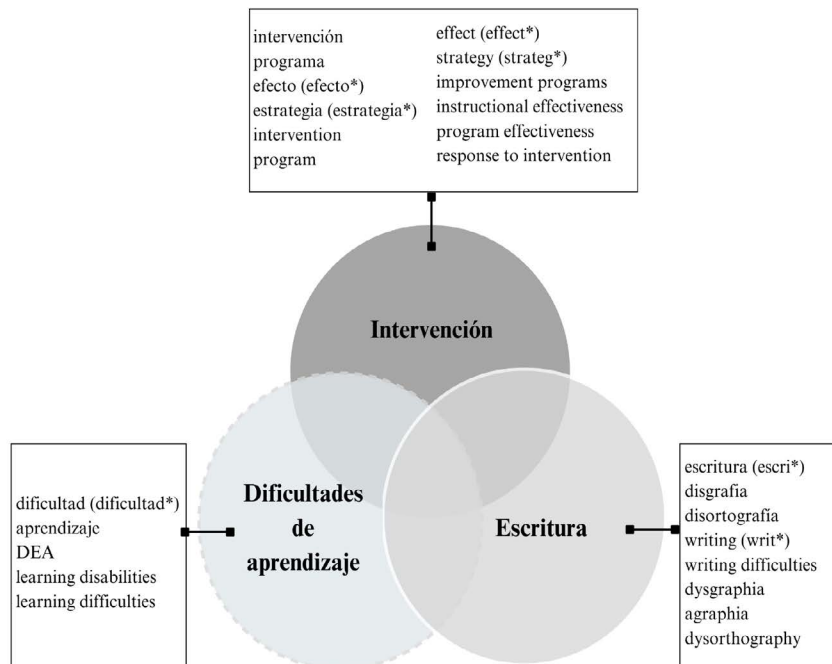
intervención
programa
efecto (efecto*)
estrategia (estrategia*)
intervention
program

effect (effect*)
strategy (strateg*)
improvement programs
instructional effectiveness
program effectiveness
response to intervention

Intervención

dificultad (dificultad*)
aprendizaje
DEA
learning disabilities
learning difficulties

Dificultades de aprendizaje

Escritura

escritura (escri*)
disgrafía
disortografía
writing (writ*)
writing difficulties
dysgraphia
agraphia
dysorthography